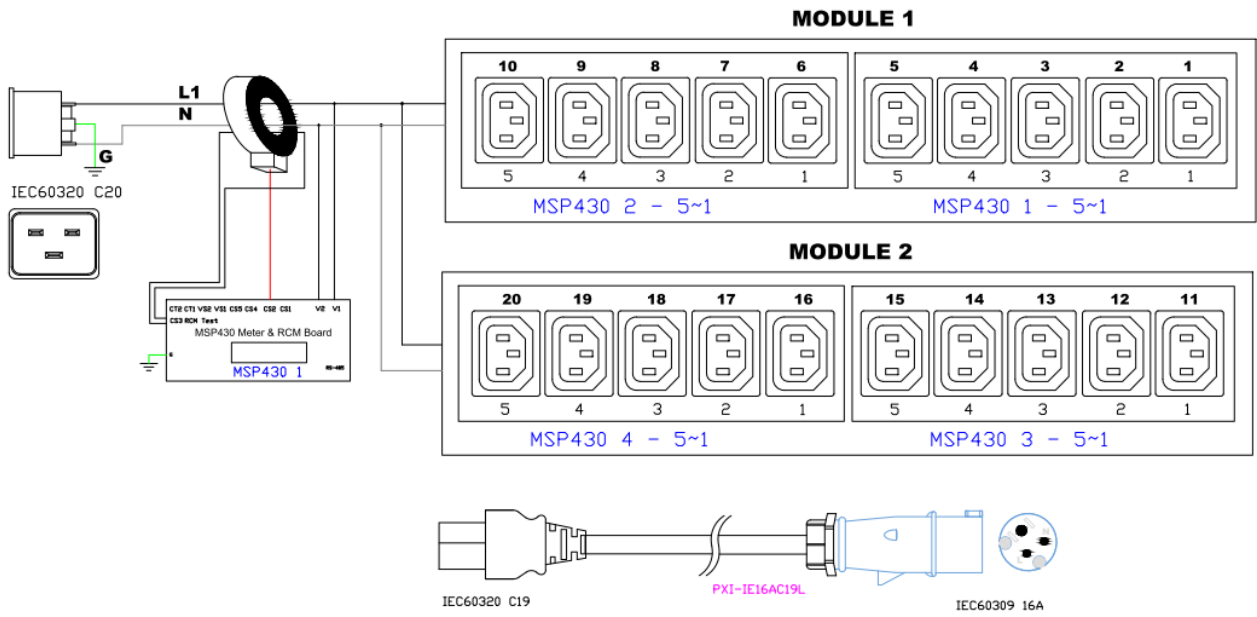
MODULE 1

10 9 8 7 6
5 4 3 2 1
MSP430 2 - 5~1

5 4 3 2 1
5 4 3 2 1
MSP430 1 - 5~1

L1
N
G
IEC60320 C20

CT2 CT1 VS2 VS1 CS5 CS4 CS2 CS1 V2 V1
CS3 RCM Test
MSP430 Meter & RCM Board
MSP430 1
RS-485

MODULE 2

20 19 18 17 16
5 4 3 2 1
MSP430 4 - 5~1

15 14 13 12 11
5 4 3 2 1
MSP430 3 - 5~1

IEC60320 C19
PXI-IE16AC19L
IEC60309 16A